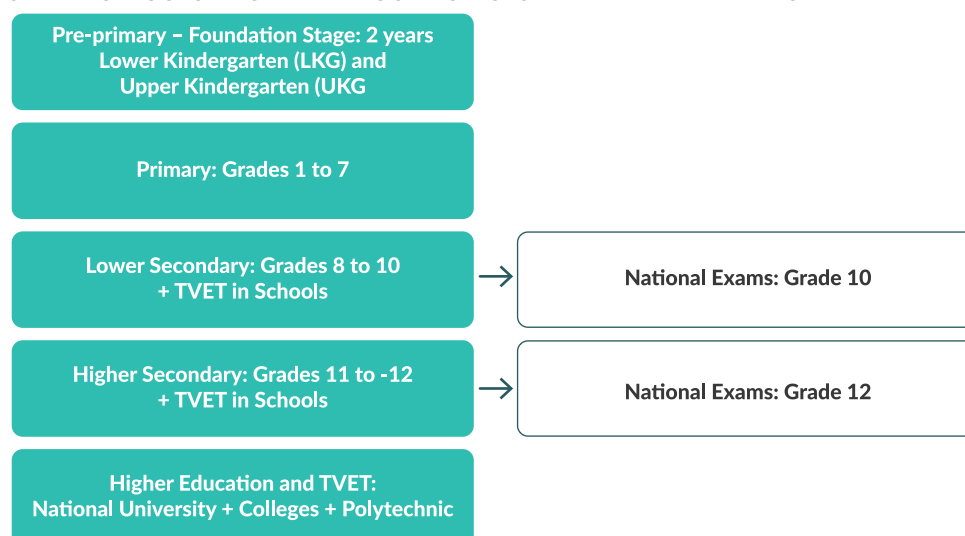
Pre-primary – Foundation Stage: 2 years
Lower Kindergarten (LKG) and
Upper Kindergarten (UKG

Primary: Grades 1 to 7

Lower Secondary: Grades 8 to 10
+ TVET in Schools

National Exams: Grade 10

Higher Secondary: Grades 11 to -12
+ TVET in Schools

National Exams: Grade 12

Higher Education and TVET:
National University + Colleges + Polytechnic